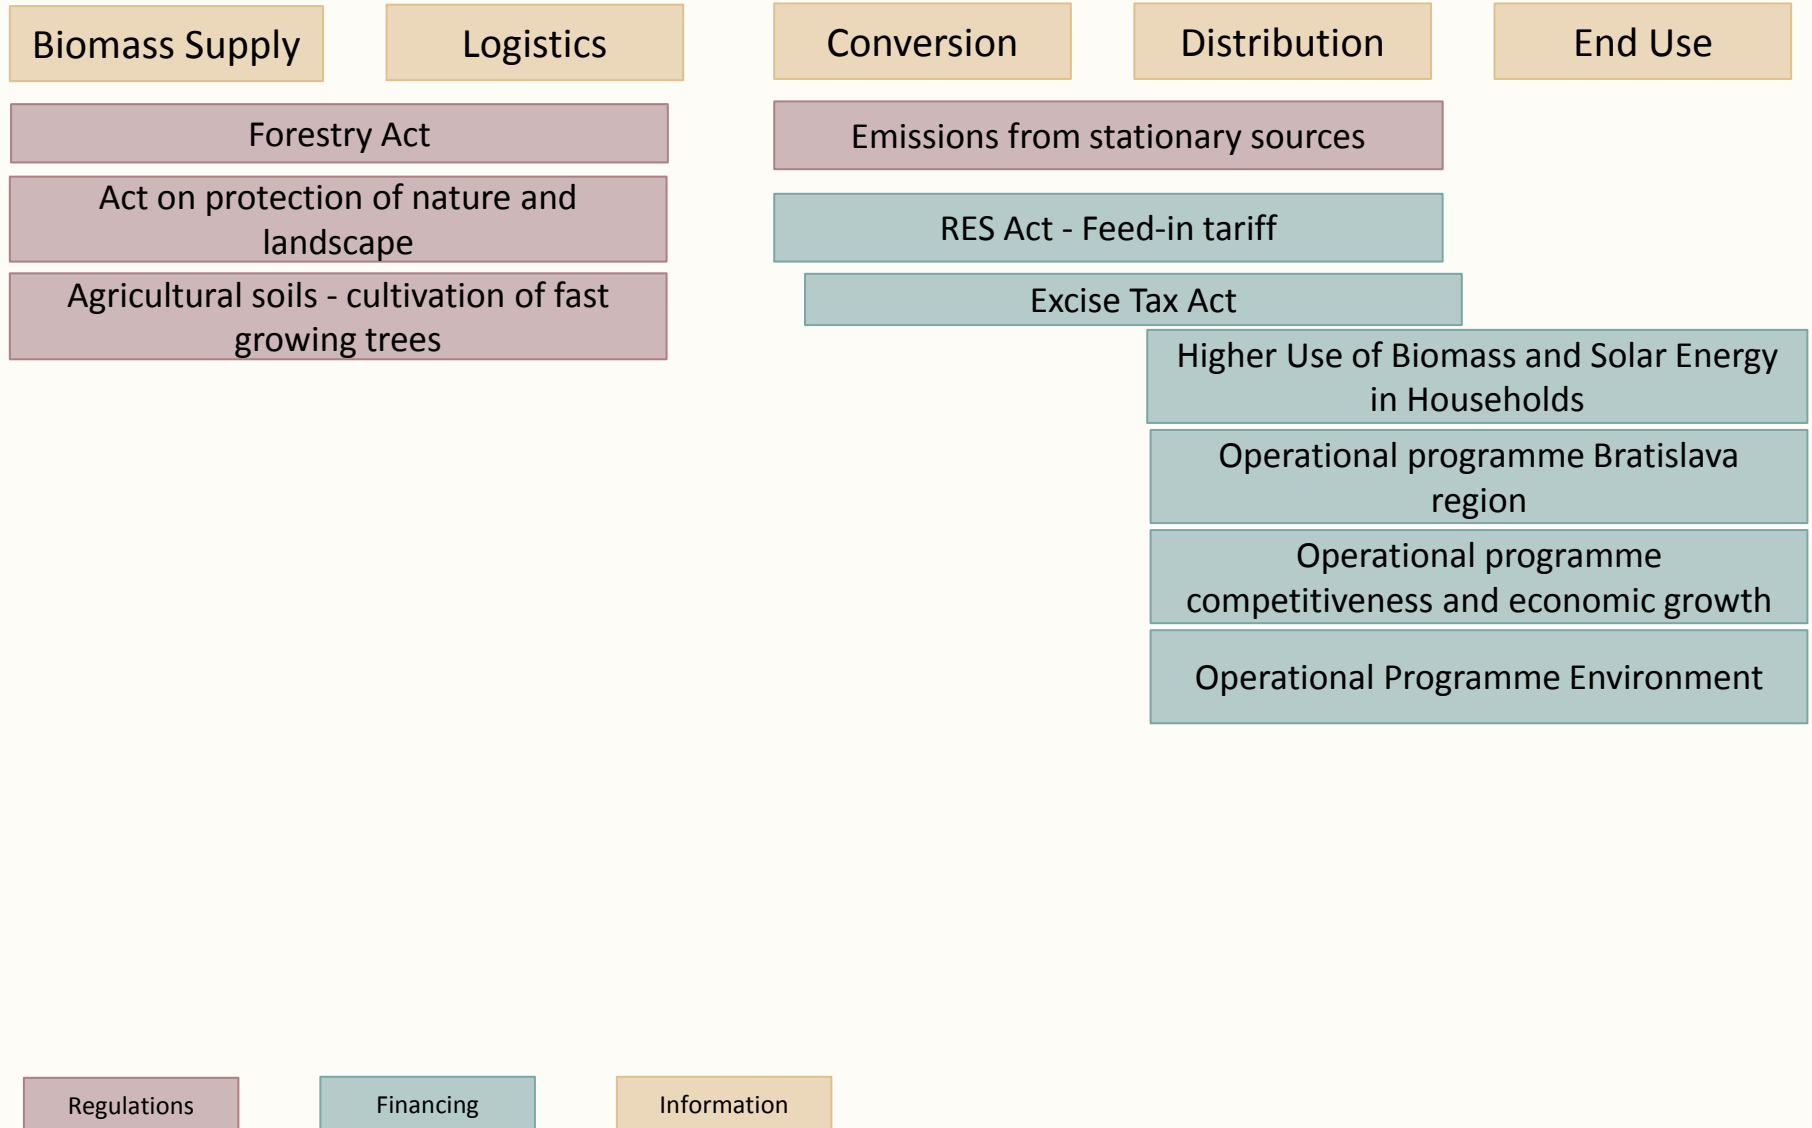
Biomass Supply

Logistics

Conversion

Distribution

End Use

Forestry Act

Act on protection of nature and landscape

Agricultural soils - cultivation of fast growing trees

Emissions from stationary sources

RES Act - Feed-in tariff

Excise Tax Act

Higher Use of Biomass and Solar Energy in Households

Operational programme Bratislava region

Operational programme competitiveness and economic growth

Operational Programme Environment

Regulations

Financing

Information